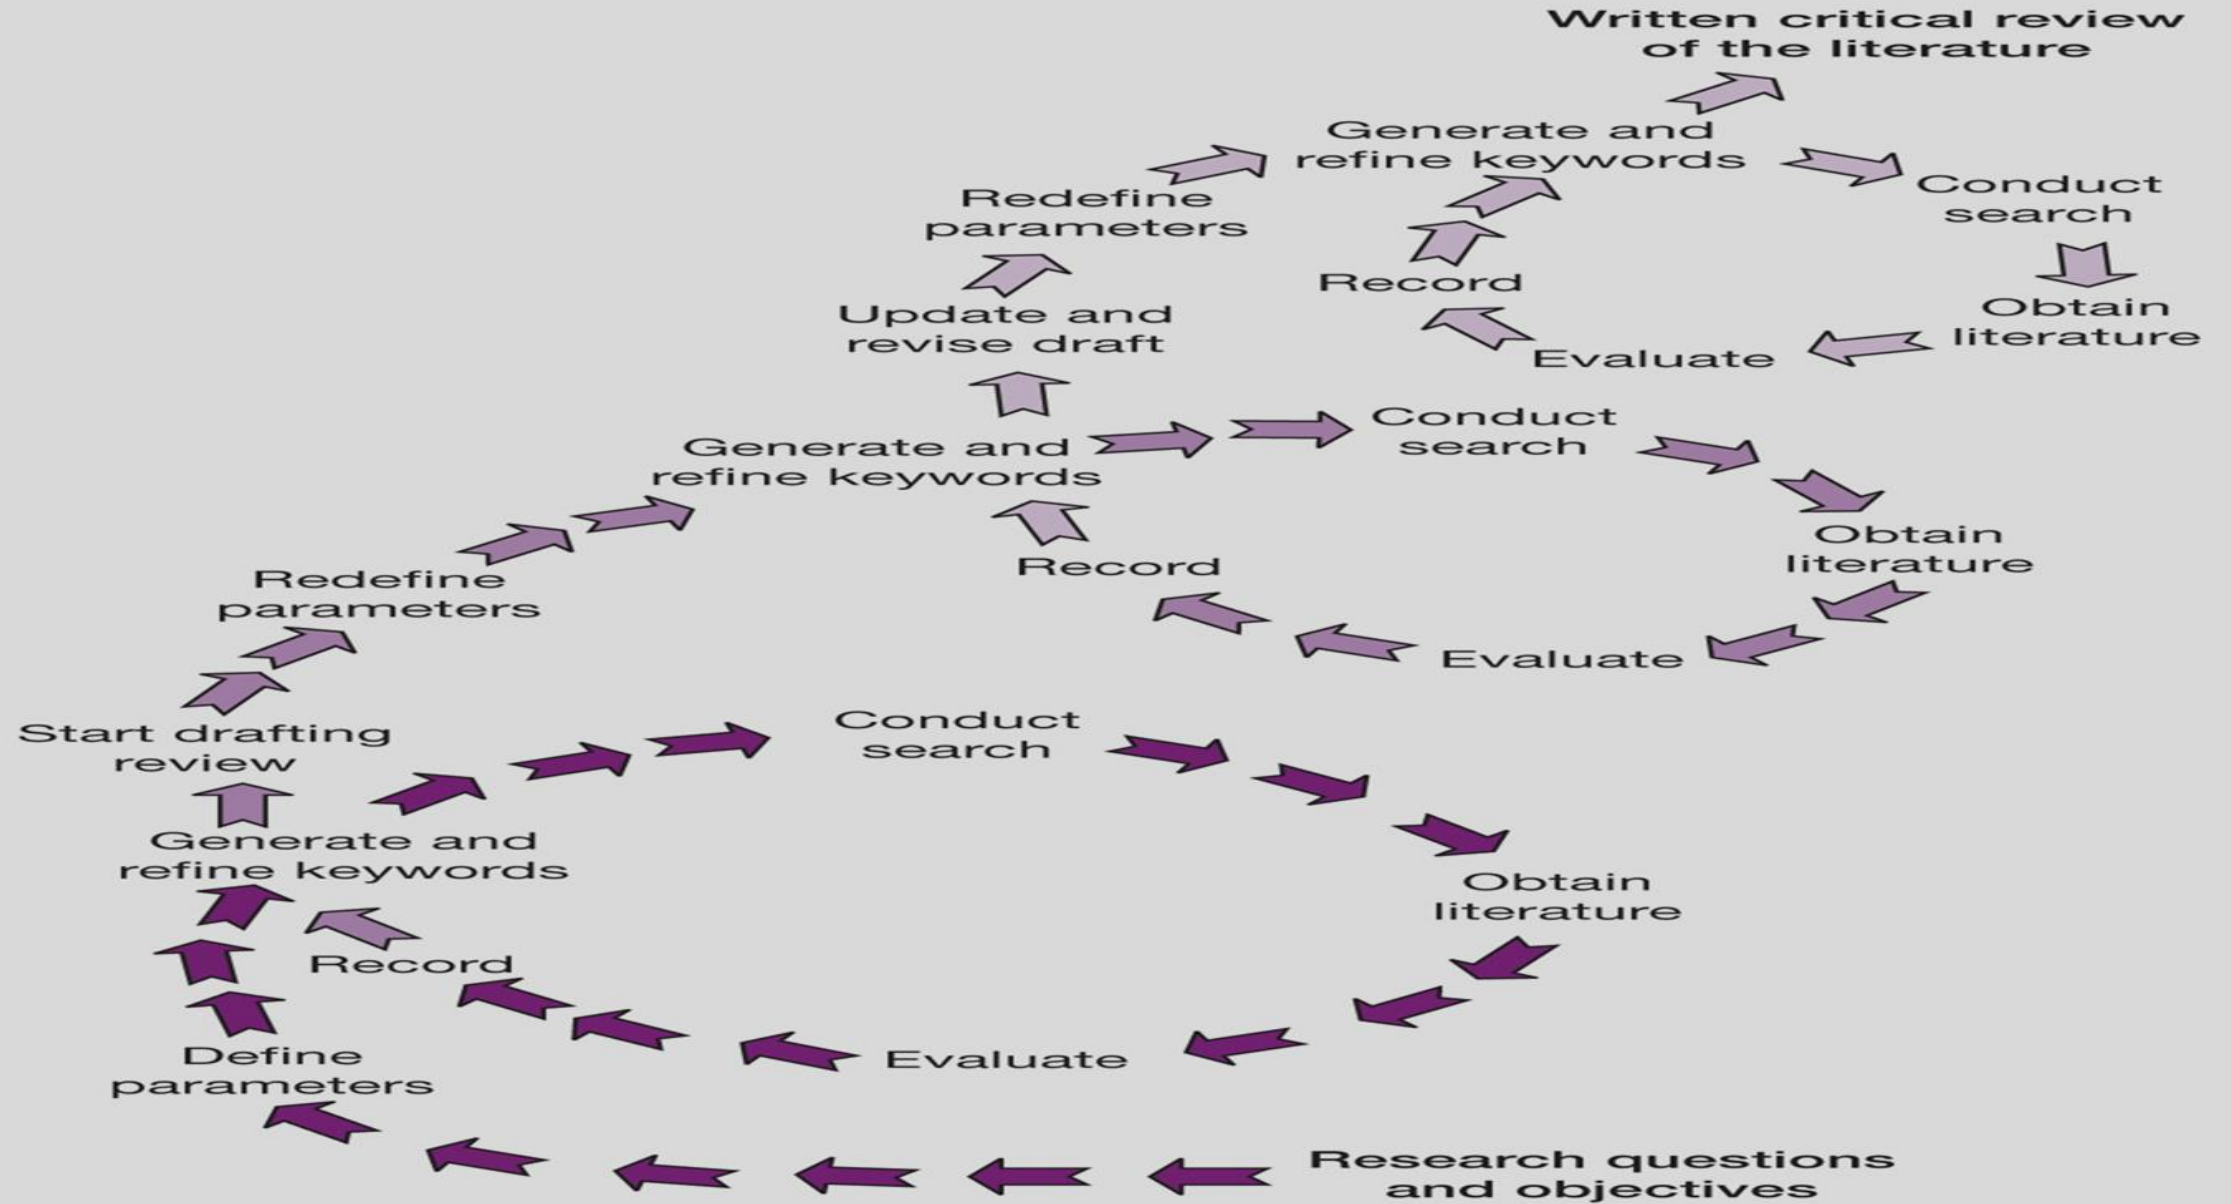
Written critical review of the literature

Generate and refine keywords

Conduct search

Redefine parameters

Record

Obtain literature

Update and revise draft

Evaluate

Conduct search

Generate and refine keywords

Obtain literature

Record

Redefine parameters

Evaluate

Start drafting review

Conduct search

Generate and refine keywords

Obtain literature

Record

Define parameters

Evaluate

Research questions and objectives